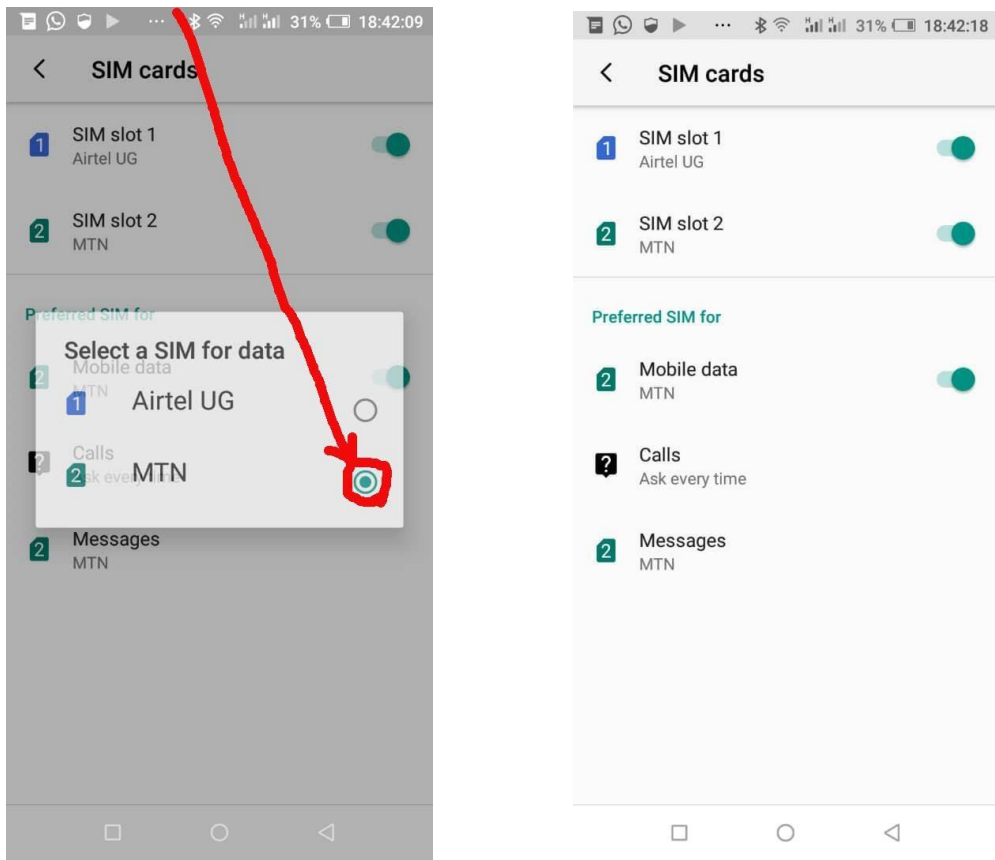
31% 18:42:09

SIM cards

1 SIM slot 1
Airtel UG

2 SIM slot 2
MTN

Preferred SIM for

Select a SIM for data

1 Airtel UG

2 MTN

Mobile data
MTN

Calls
Ask every time

2 Messages
MTN

31% 18:42:18

SIM cards

1 SIM slot 1
Airtel UG

2 SIM slot 2
MTN

Preferred SIM for

2 Mobile data
MTN

? Calls
Ask every time

2 Messages
MTN